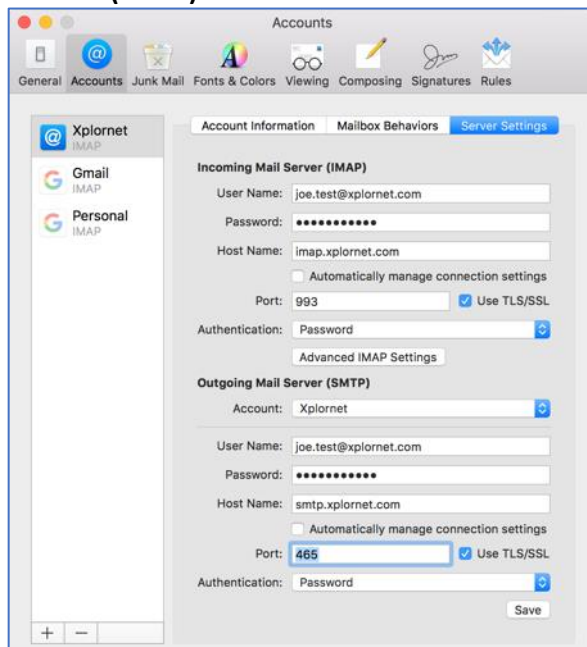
Accounts

General Accounts Junk Mail Fonts & Colors Viewing Composing Signatures Rules

Xplornet
IMAP

Gmail
IMAP

Personal
IMAP

Account Information Mailbox Behaviors Server Settings

Incoming Mail Server (IMAP)

User Name: joe.test@xplornet.com

Password: ••••••••••••

Host Name: imap.xplornet.com

Automatically manage connection settings

Port: 993 Use TLS/SSL

Authentication: Password

Advanced IMAP Settings

Outgoing Mail Server (SMTP)

Account: Xplornet

User Name: joe.test@xplornet.com

Password: ••••••••••••

Host Name: smtp.xplornet.com

Automatically manage connection settings

Port: 465 Use TLS/SSL

Authentication: Password

Save

+ −